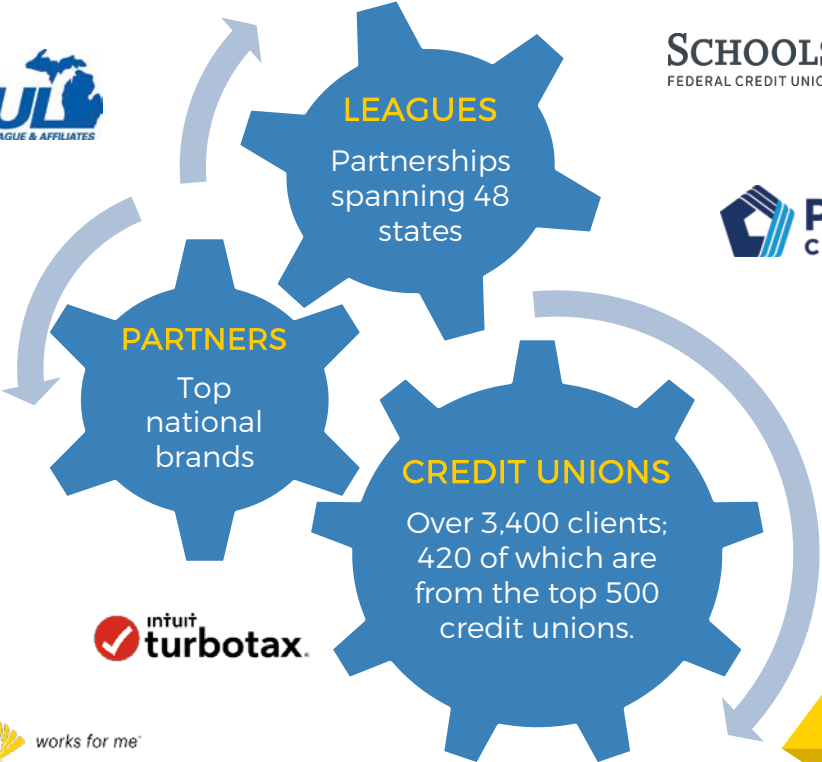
UL
LEAGUE & AFFILIATES

SCHOOLS
FEDERAL CREDIT UNIO

LEAGUES
Partnerships spanning 48 states

P
C

PARTNERS
Top national brands

CREDIT UNIONS
Over 3,400 clients; 420 of which are from the top 500 credit unions.

intuit turbotax.

works for me